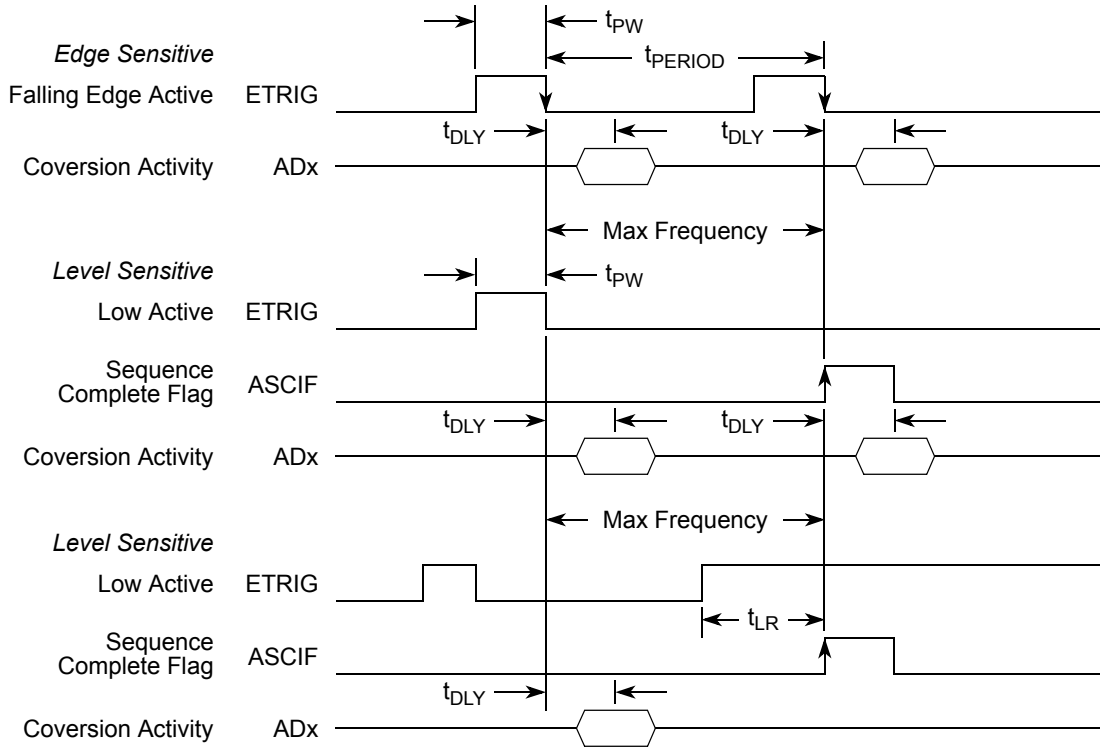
$t_{PW}$
Edge Sensitive
$t_{PERIOD}$
Falling Edge Active ETRIG
$t_{DLY}$ $t_{DLY}$
Coversion Activity ADx
Max Frequency
Level Sensitive
$t_{PW}$
Low Active ETRIG
Sequence Complete Flag ASCIF
$t_{DLY}$ $t_{DLY}$
Coversion Activity ADx
Max Frequency
Level Sensitive
Low Active ETRIG
$t_{LR}$
Sequence Complete Flag ASCIF
$t_{DLY}$
Coversion Activity ADx